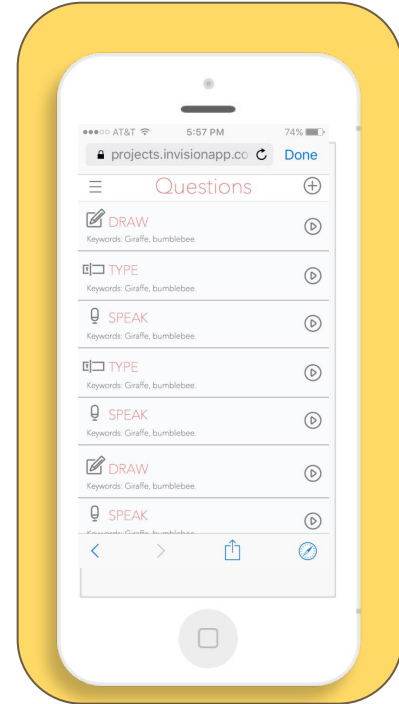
●●●○○ AT&T 5:57 PM 74%

projects.invisionapp.co Done

Questions

DRAW
Keywords: Giraffe, bumblebee.

TYPE
Keywords: Giraffe, bumblebee.

SPEAK
Keywords: Giraffe, bumblebee.

TYPE
Keywords: Giraffe, bumblebee.

SPEAK
Keywords: Giraffe, bumblebee.

DRAW
Keywords: Giraffe, bumblebee.

SPEAK
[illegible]